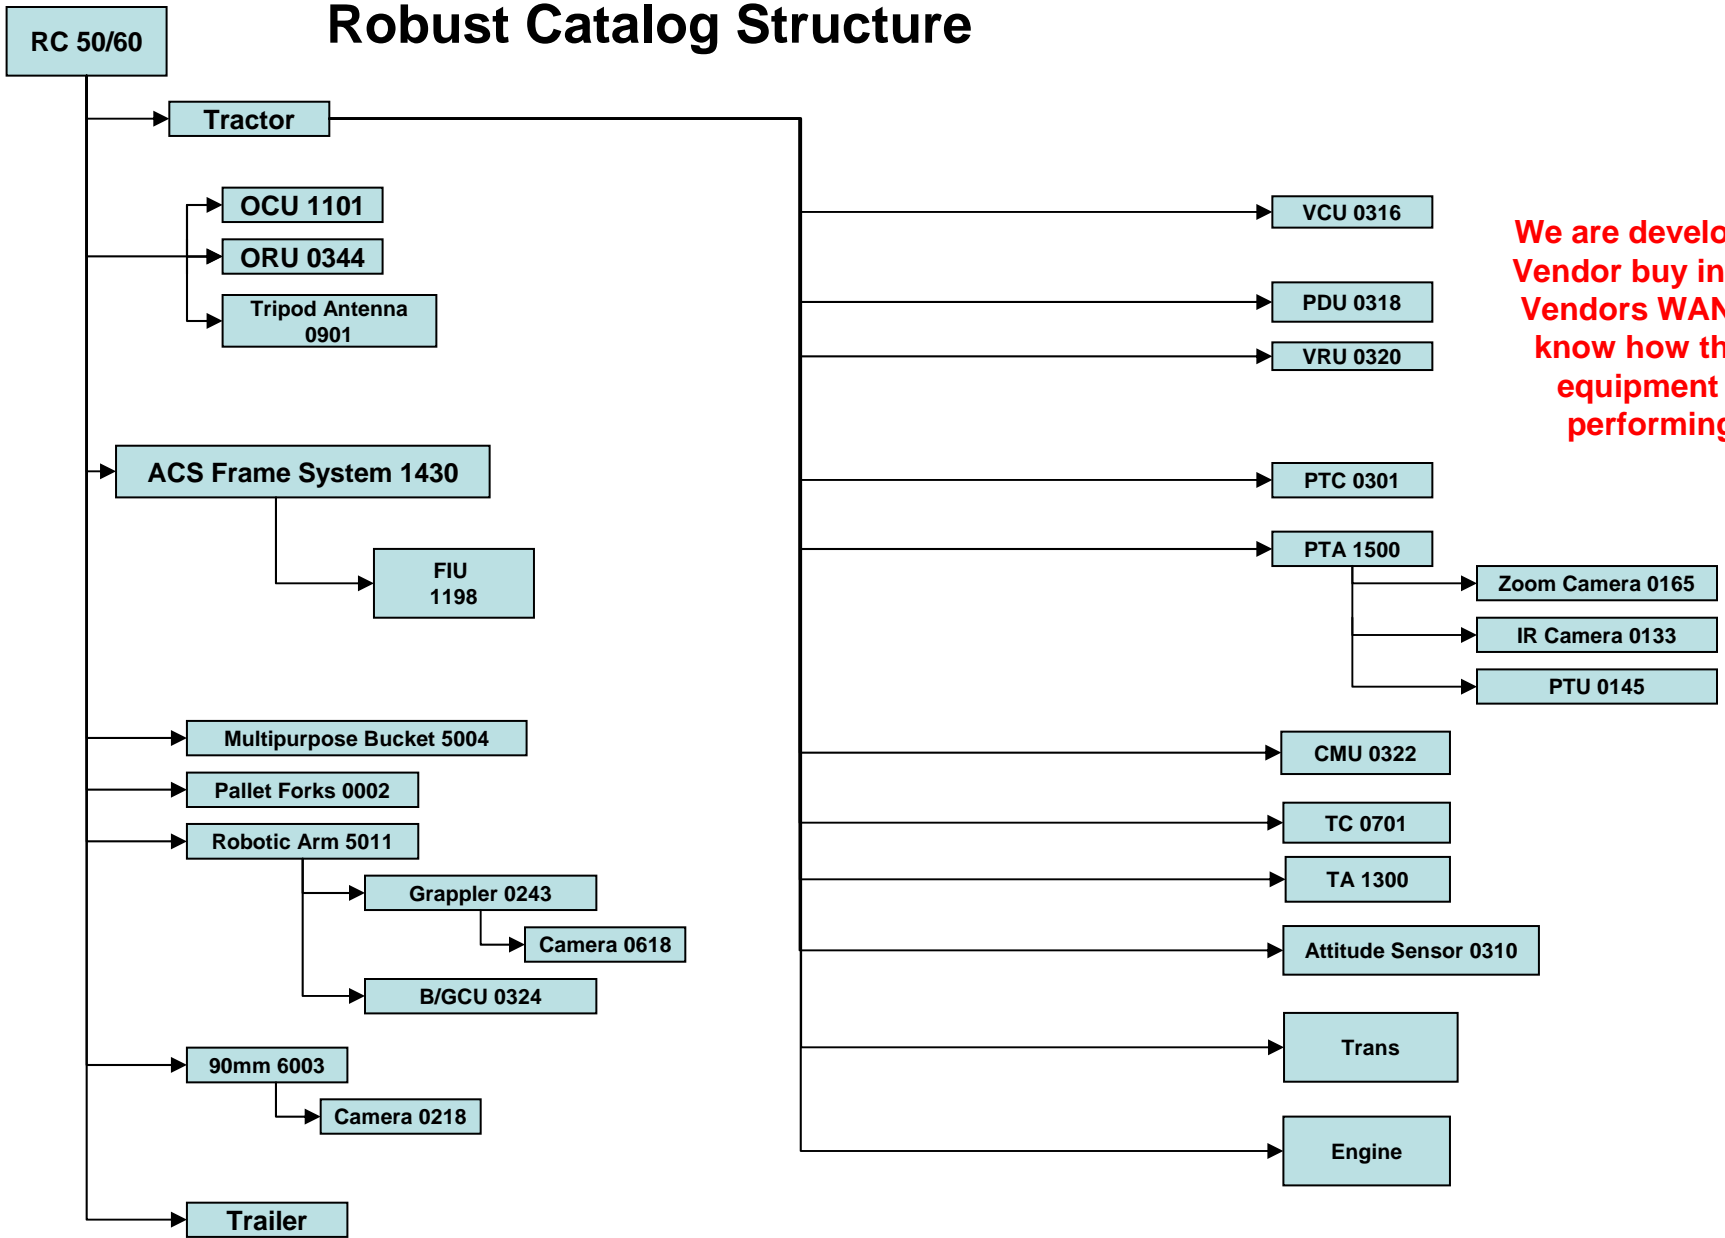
Robust Catalog Structure

RC 50/60

Tractor

OCU 1101

ORU 0344

Tripod Antenna 0901

ACS Frame System 1430

FIU 1198

Multipurpose Bucket 5004

Pallet Forks 0002

Robotic Arm 5011

Grappler 0243

Camera 0618

B/GCU 0324

90mm 6003

Camera 0218

Trailer

VCU 0316

PDU 0318

VRU 0320

PTC 0301

PTA 1500

Zoom Camera 0165

IR Camera 0133

PTU 0145

CMU 0322

TC 0701

TA 1300

Attitude Sensor 0310

Trans

Engine

We are develo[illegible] Vendor buy in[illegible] Vendors WAN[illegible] know how th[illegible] equipment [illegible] performing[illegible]